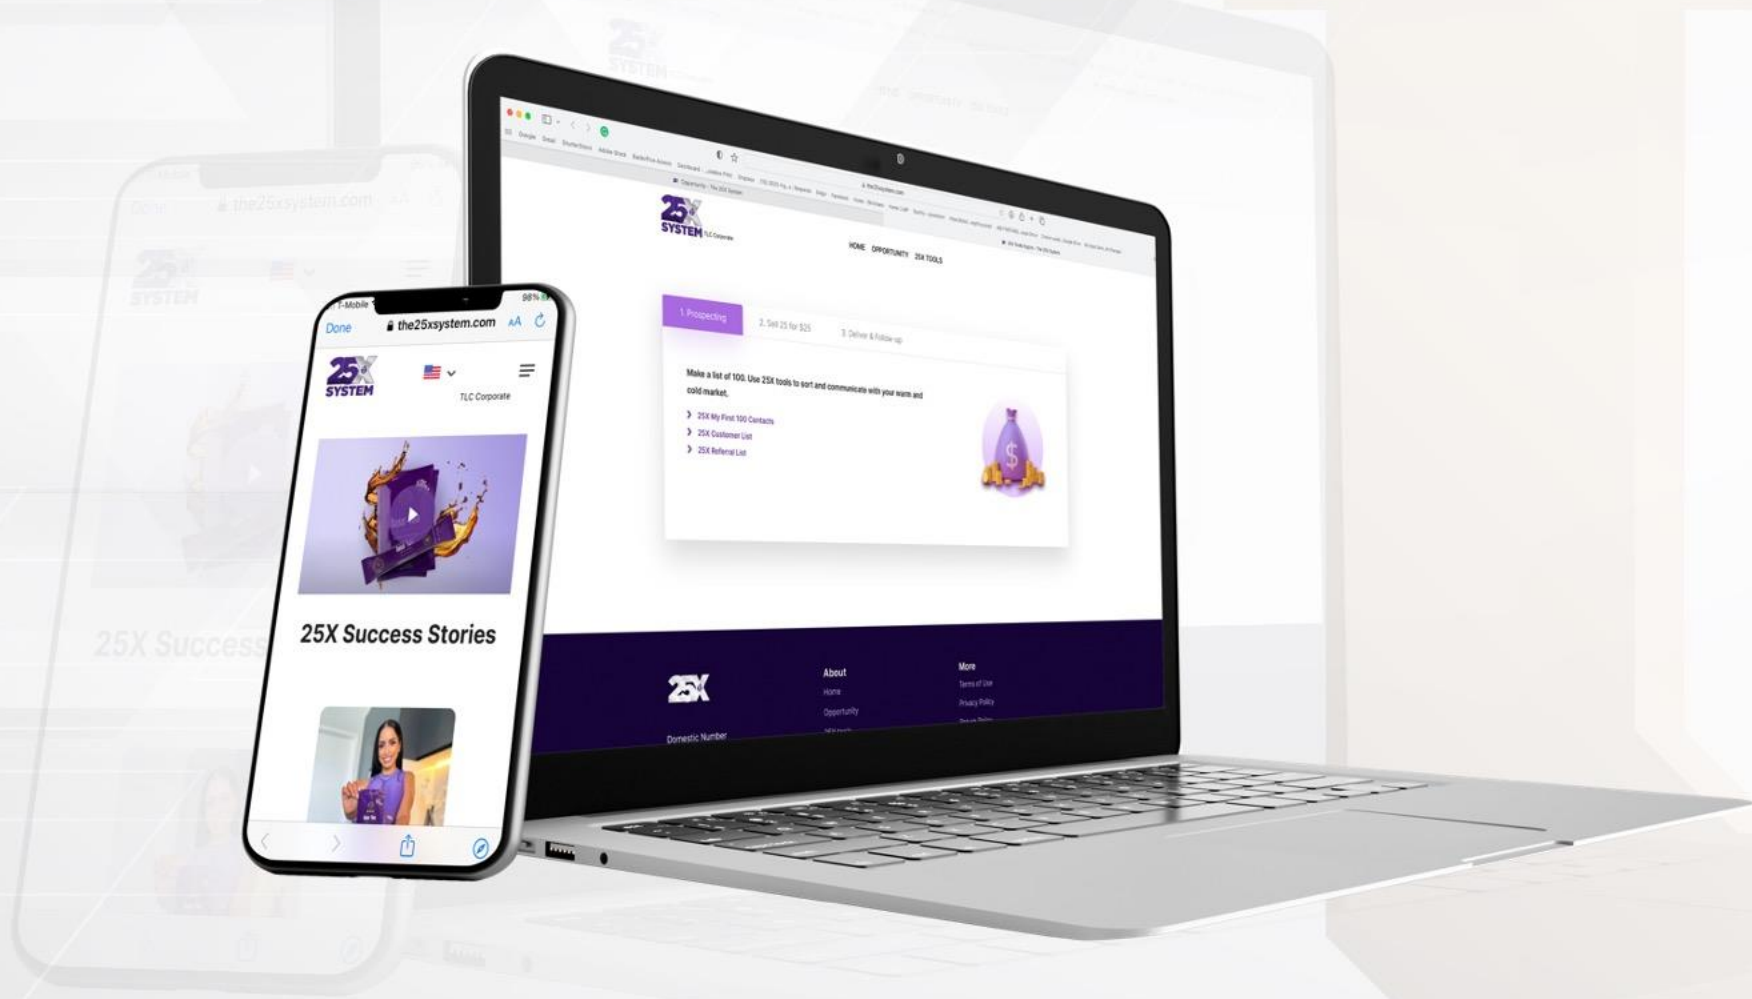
T-Mobile
98%
Done
the25xsystem.com
AA
25X SYSTEM
TLC Corporate
25X Success Stories

25X SYSTEM TLC Corporate
HOME OPPORTUNITY 25X TOOLS
1. Prospecting
2. Sell 25 for $25
3. Deliver & Follow up
Make a list of 100. Use 25X tools to sort and communicate with your warm and cold market.
25X My First 100 Contacts
25X Customer List
25X Referral List

25X
About
Home
Opportunity
More
Terms of Use
Privacy Policy
Domestic Number

25X Success
the25xsystem.com
25X SYSTEM